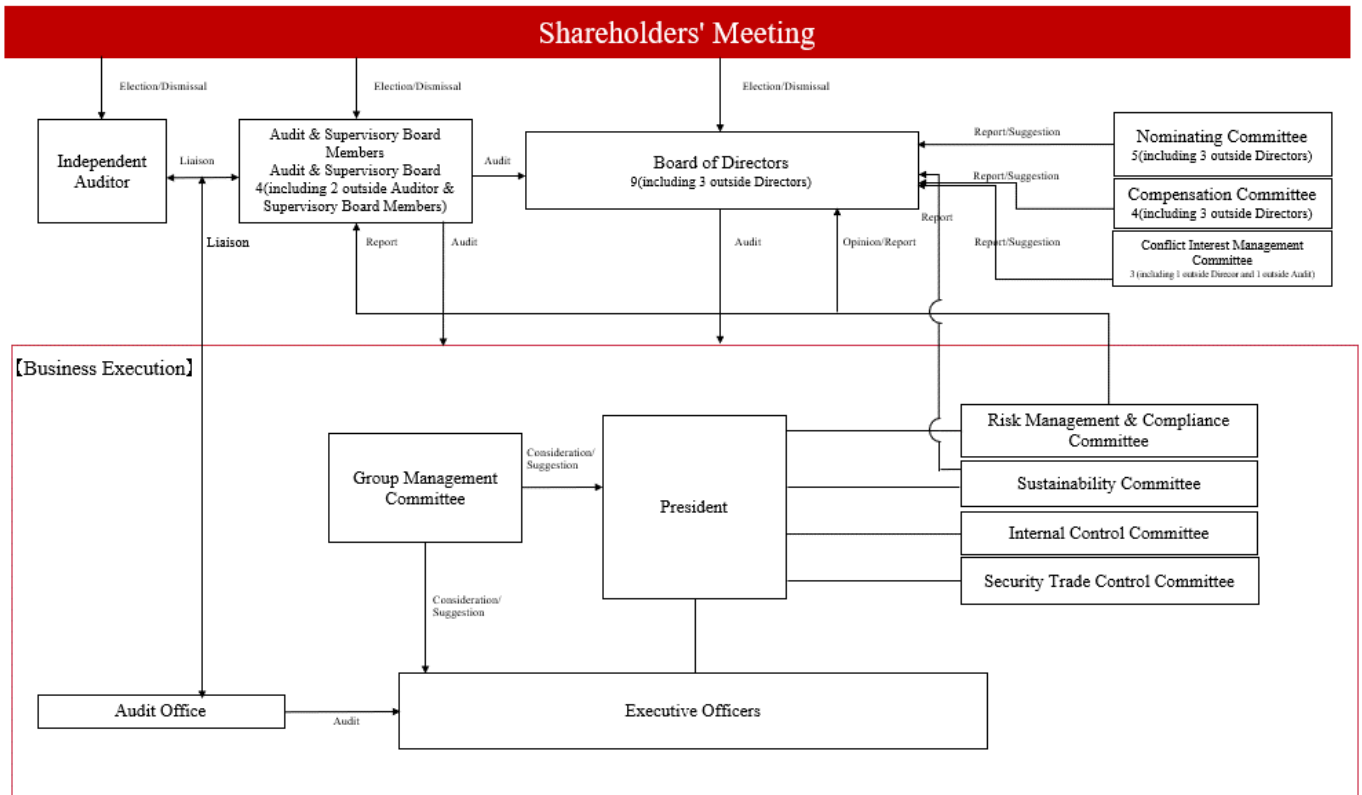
Shareholders' Meeting

Election/Dismissal

Election/Dismissal

Election/Dismissal

Independent Auditor

Liaison

Audit & Supervisory Board Members
Audit & Supervisory Board
4(including 2 outside Auditor & Supervisory Board Members)

Audit

Board of Directors
9(including 3 outside Directors)

Report/Suggestion

Nominating Committee
5(including 3 outside Directors)

Report/Suggestion

Compensation Committee
4(including 3 outside Directors)

Report

Report/Suggestion

Conflict Interest Management Committee
3 (including 1 outside Direcor and 1 outside Audit)

Liaison

Report

Audit

Audit

Opinion/Report

【Business Execution】

Risk Management & Compliance Committee

Group Management Committee

Consideration/ Suggestion

President

Sustainability Committee

Internal Control Committee

Security Trade Control Committee

Consideration/ Suggestion

Audit Office

Audit

Executive Officers